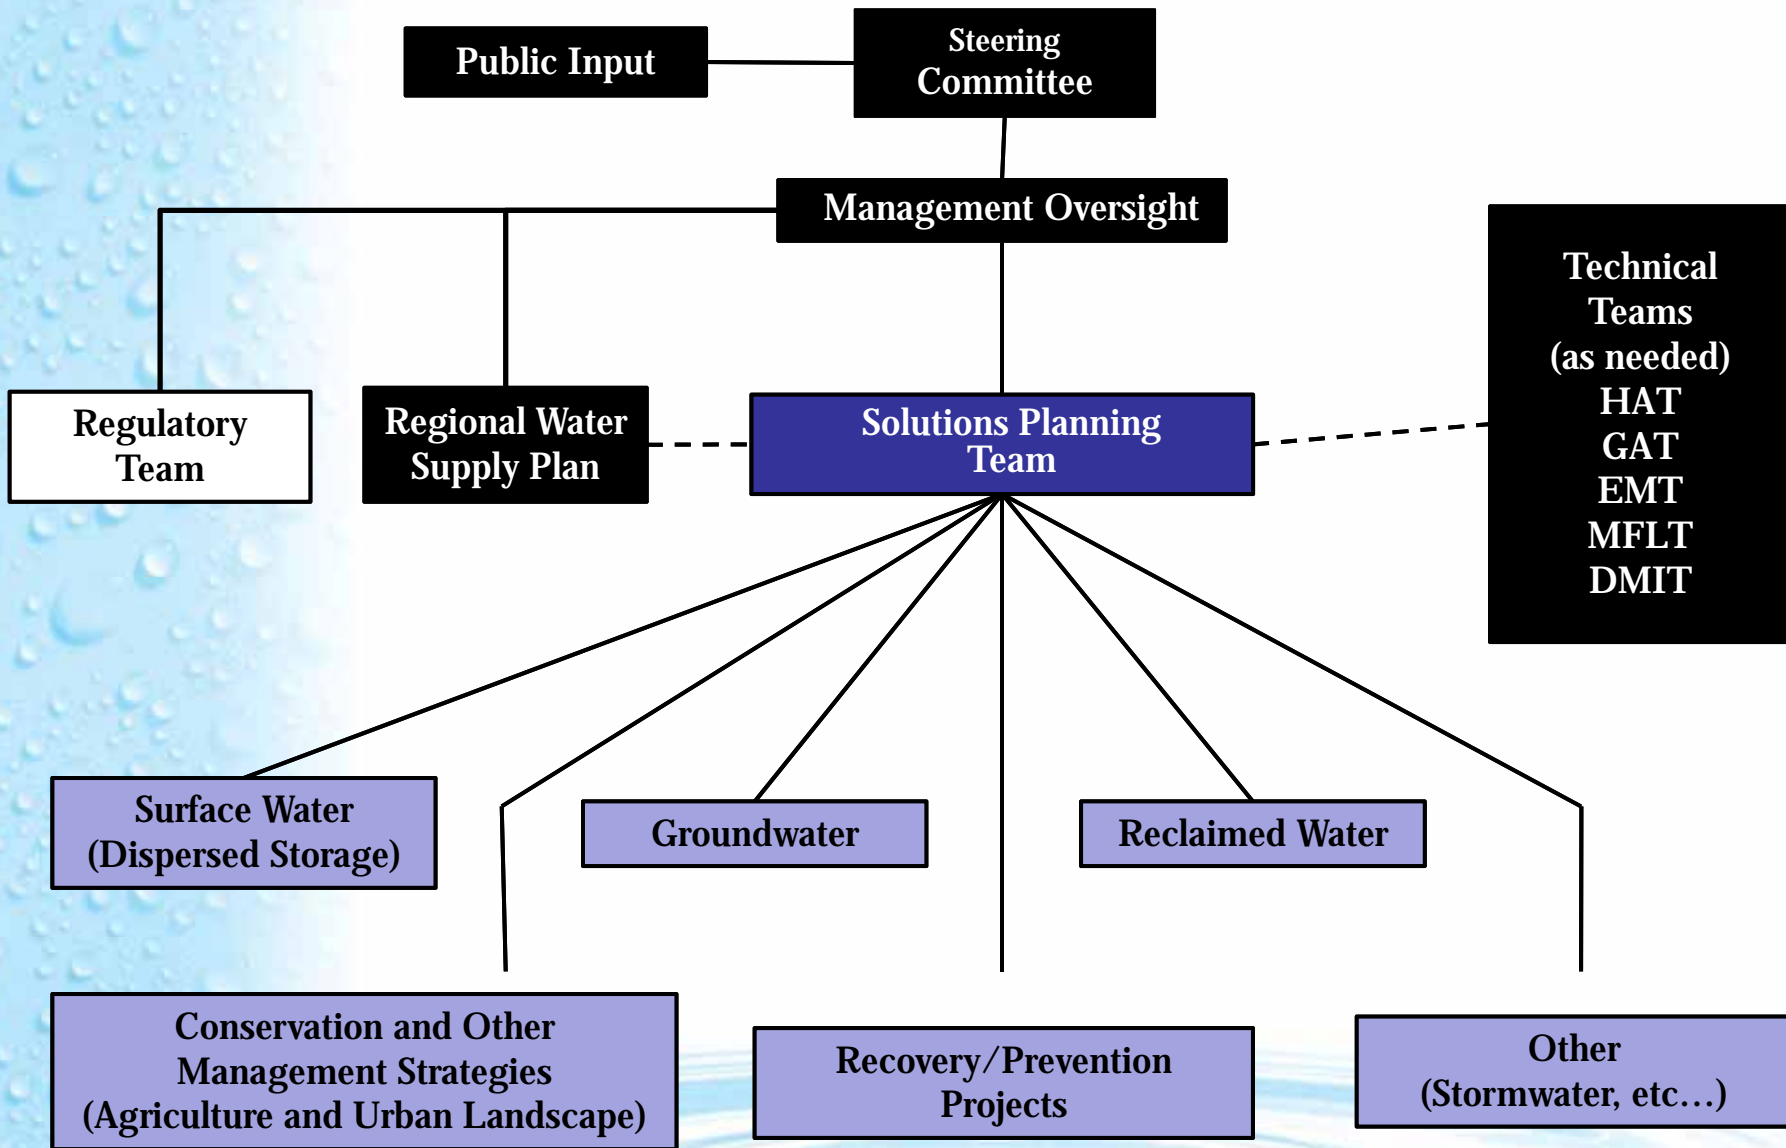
Public Input

Steering Committee

Management Oversight

Technical Teams (as needed) HAT GAT EMT MFLT DMIT

Regulatory Team

Regional Water Supply Plan

Solutions Planning Team

Surface Water (Dispersed Storage)

Groundwater

Reclaimed Water

Conservation and Other Management Strategies (Agriculture and Urban Landscape)

Recovery/Prevention Projects

Other (Stormwater, etc…)